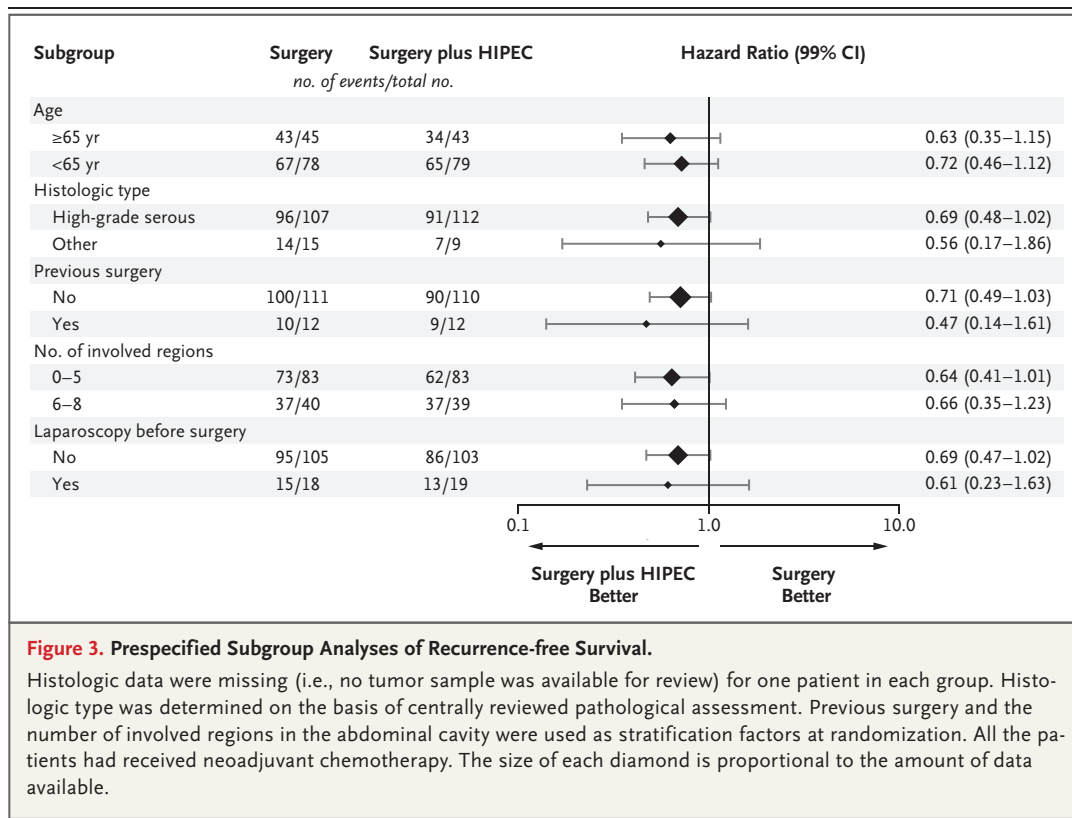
| Subgroup | Surgery | Surgery plus HIPEC | Hazard Ratio (99% CI) |
|---|---|---|---|
| | *no. of events/total no.* | | |
| Age | | | |
| ≥65 yr | 43/45 | 34/43 | 0.63 (0.35–1.15) |
| <65 yr | 67/78 | 65/79 | 0.72 (0.46–1.12) |
| Histologic type | | | |
| High-grade serous | 96/107 | 91/112 | 0.69 (0.48–1.02) |
| Other | 14/15 | 7/9 | 0.56 (0.17–1.86) |
| Previous surgery | | | |
| No | 100/111 | 90/110 | 0.71 (0.49–1.03) |
| Yes | 10/12 | 9/12 | 0.47 (0.14–1.61) |
| No. of involved regions | | | |
| 0–5 | 73/83 | 62/83 | 0.64 (0.41–1.01) |
| 6–8 | 37/40 | 37/39 | 0.66 (0.35–1.23) |
| Laparoscopy before surgery | | | |
| No | 95/105 | 86/103 | 0.69 (0.47–1.02) |
| Yes | 15/18 | 13/19 | 0.61 (0.23–1.63) |

0.1 1.0 10.0

Surgery plus HIPEC Better

Surgery Better

**Figure 3. Prespecified Subgroup Analyses of Recurrence-free Survival.**

Histologic data were missing (i.e., no tumor sample was available for review) for one patient in each group. Histologic type was determined on the basis of centrally reviewed pathological assessment. Previous surgery and the number of involved regions in the abdominal cavity were used as stratification factors at randomization. All the patients had received neoadjuvant chemotherapy. The size of each diamond is proportional to the amount of data available.